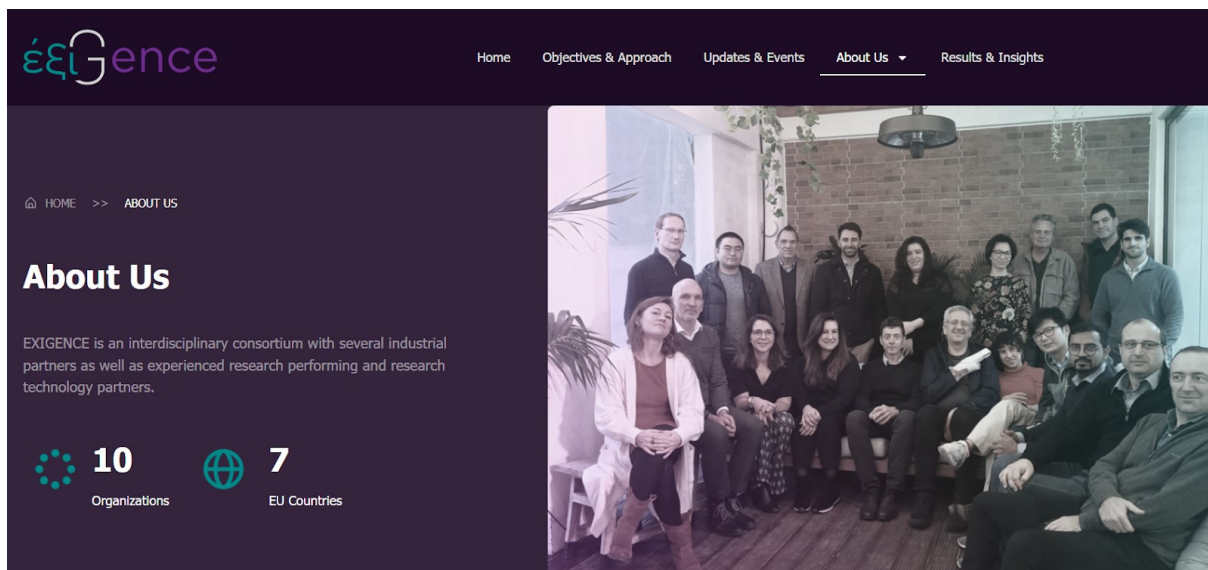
έξιGence

Home Objectives & Approach Updates & Events About Us Results & Insights

HOME >> ABOUT US

About Us

EXIGENCE is an interdisciplinary consortium with several industrial partners as well as experienced research performing and research technology partners.

10
Organizations

7
EU Countries